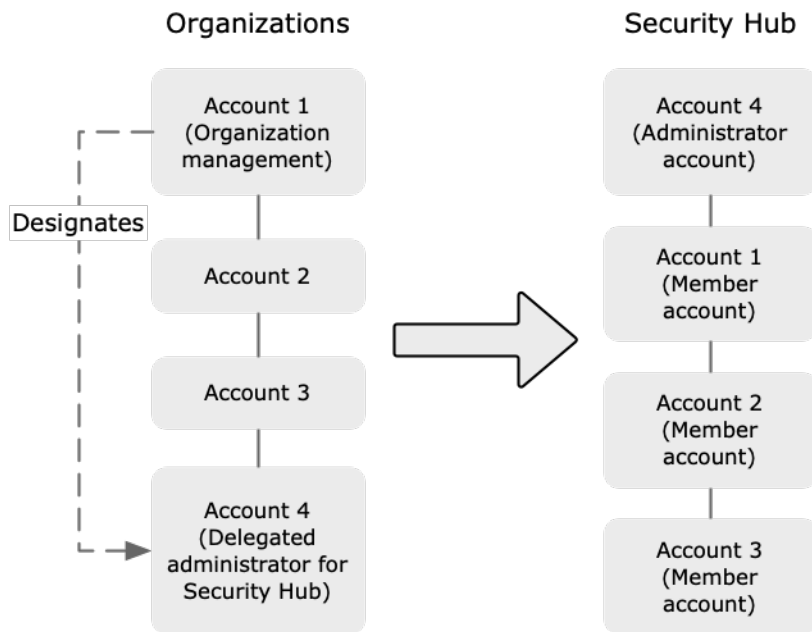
Organizations

Account 1
(Organization management)

Designates

Account 2

Account 3

Account 4
(Delegated administrator for Security Hub)

Security Hub

Account 4
(Administrator account)

Account 1
(Member account)

Account 2
(Member account)

Account 3
(Member account)